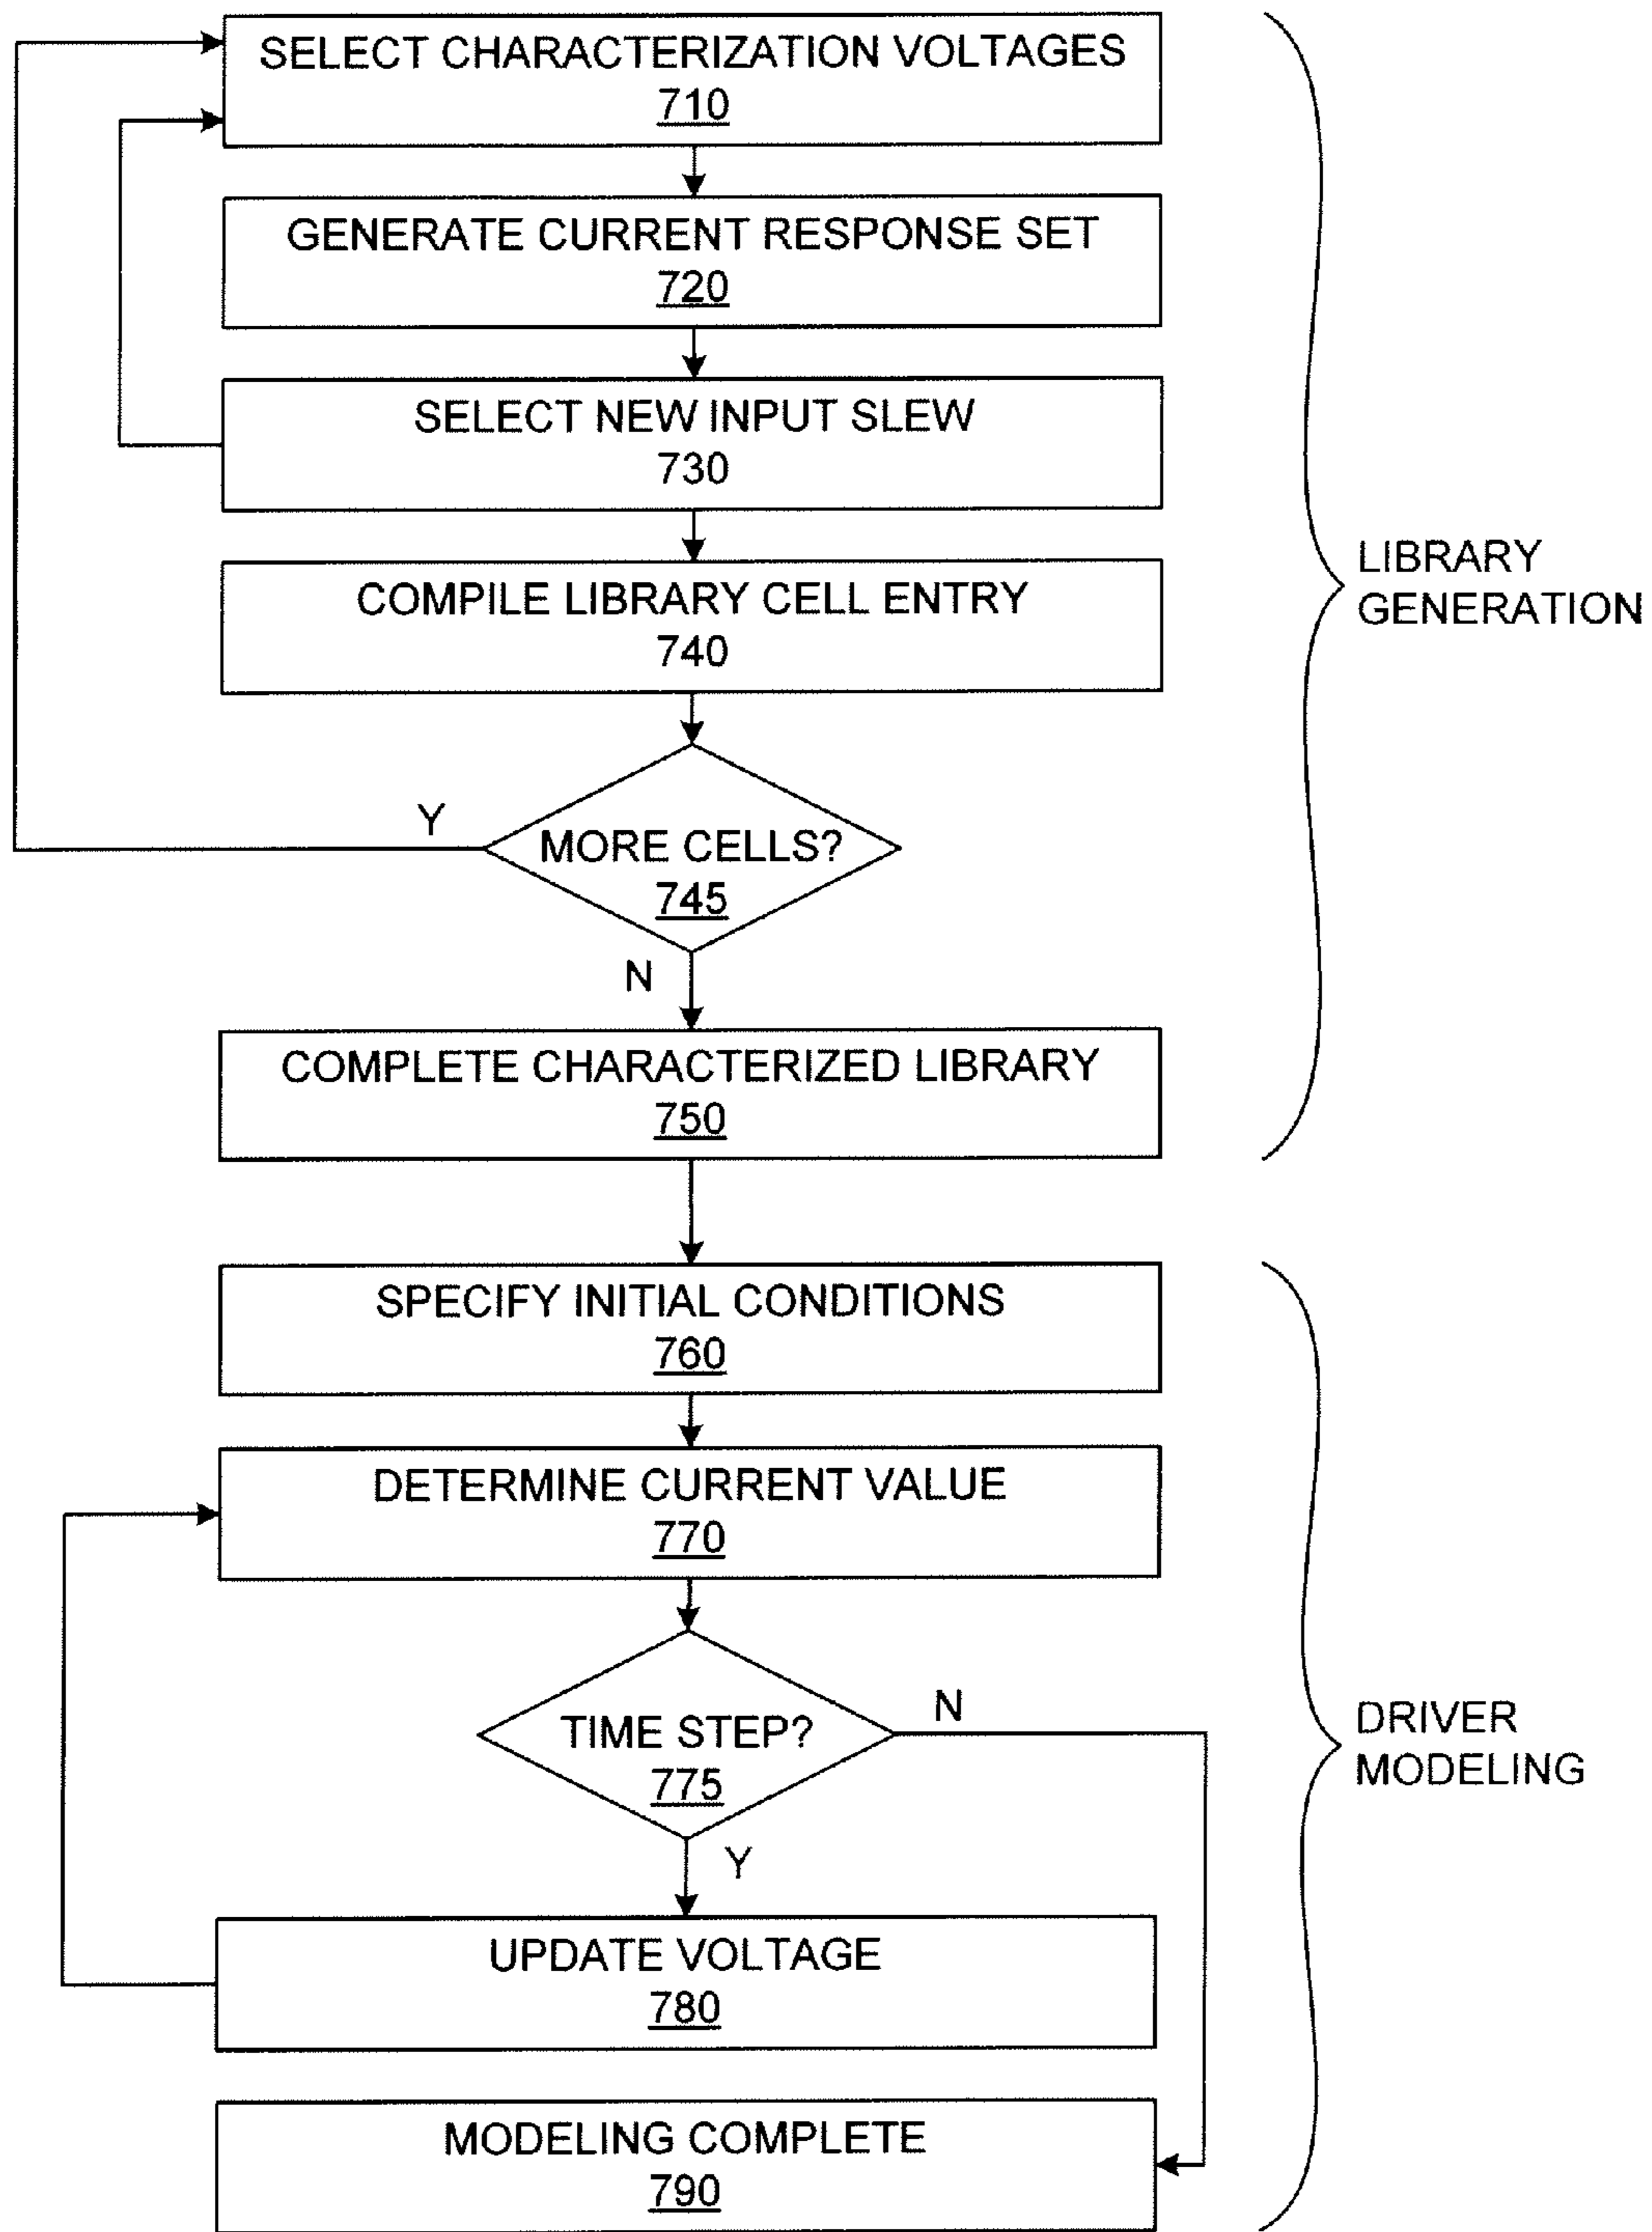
SELECT CHARACTERIZATION VOLTAGES
710

GENERATE CURRENT RESPONSE SET
720

SELECT NEW INPUT SLEW
730

COMPILE LIBRARY CELL ENTRY
740

Y

MORE CELLS?
745

N

COMPLETE CHARACTERIZED LIBRARY
750

LIBRARY
GENERATION

SPECIFY INITIAL CONDITIONS
760

DETERMINE CURRENT VALUE
770

TIME STEP?
775

N

Y

UPDATE VOLTAGE
780

MODELING COMPLETE
790

DRIVER
MODELING